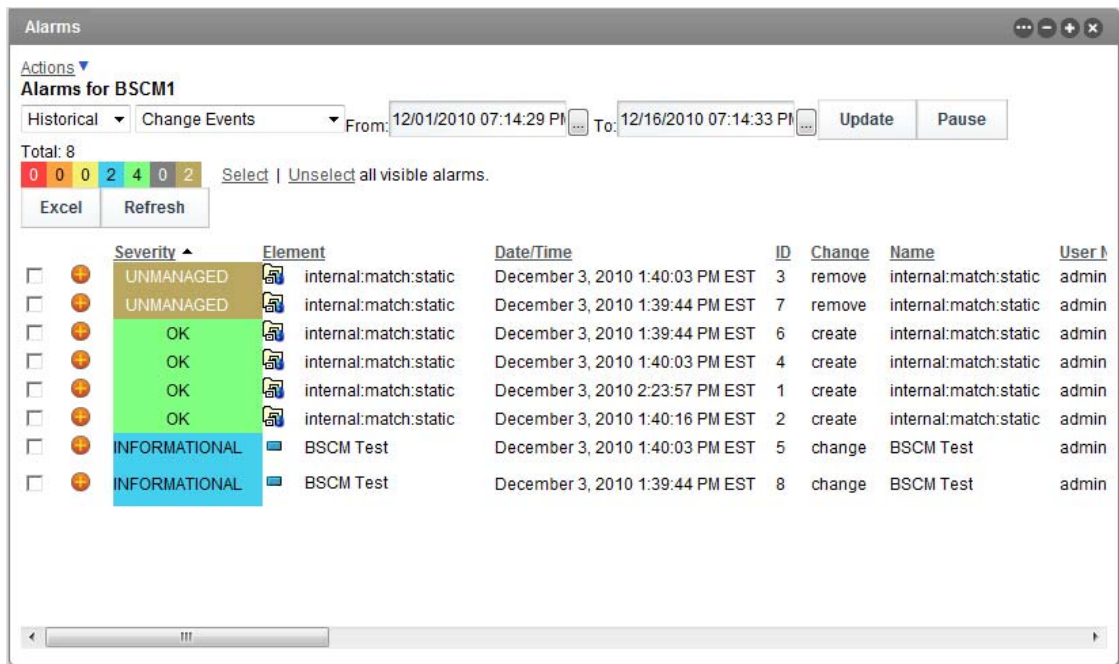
Alarms

Actions ▼
Alarms for BSCM1

Historical ▾ Change Events ▾ From: 12/01/2010 07:14:29 PI ... To: 12/16/2010 07:14:33 PI ... Update Pause

Total: 8
0 0 0 2 4 0 2 Select | Unselect all visible alarms.

Excel Refresh

| | | Severity ▲ | Element | Date/Time | ID | Change | Name | User N |
|---|---|---|---|---|---|---|---|---|
| | | UNMANAGED | internal:match:static | December 3, 2010 1:40:03 PM EST | 3 | remove | internal:match:static | admin |
| | | UNMANAGED | internal:match:static | December 3, 2010 1:39:44 PM EST | 7 | remove | internal:match:static | admin |
| | | OK | internal:match:static | December 3, 2010 1:39:44 PM EST | 6 | create | internal:match:static | admin |
| | | OK | internal:match:static | December 3, 2010 1:40:03 PM EST | 4 | create | internal:match:static | admin |
| | | OK | internal:match:static | December 3, 2010 2:23:57 PM EST | 1 | create | internal:match:static | admin |
| | | OK | internal:match:static | December 3, 2010 1:40:16 PM EST | 2 | create | internal:match:static | admin |
| | | INFORMATIONAL | BSCM Test | December 3, 2010 1:40:03 PM EST | 5 | change | BSCM Test | admin |
| | | INFORMATIONAL | BSCM Test | December 3, 2010 1:39:44 PM EST | 8 | change | BSCM Test | admin |